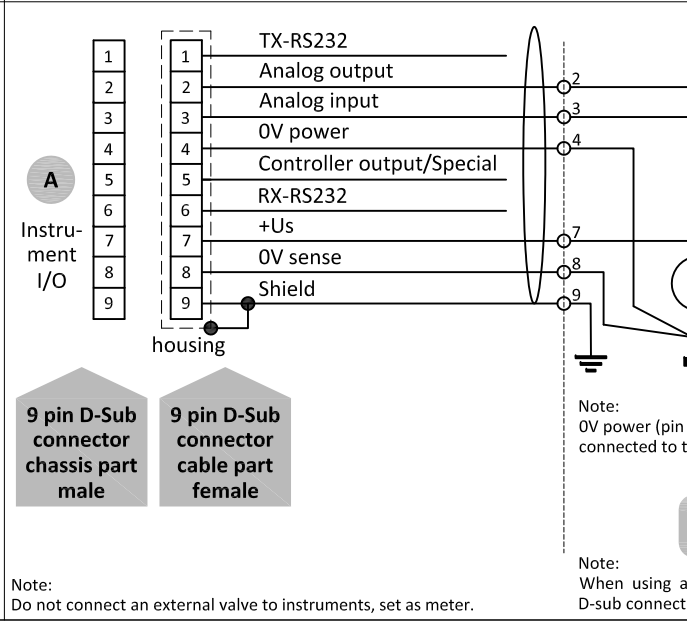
A

Instrument I/O

| 1 |
|---|
| 2 |
| 3 |
| 4 |
| 5 |
| 6 |
| 7 |
| 8 |
| 9 |

| 1 |
|---|
| 2 |
| 3 |
| 4 |
| 5 |
| 6 |
| 7 |
| 8 |
| 9 |

housing

TX-RS232
Analog output
Analog input
0V power
Controller output/Special
RX-RS232
+Us
0V sense
Shield

2
3
4
7
8
9

9 pin D-Sub connector chassis part male

9 pin D-Sub connector cable part female

Note:
0V power (pin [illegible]
connected to t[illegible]

Note:
When using a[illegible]
D-sub connect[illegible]

Note:
Do not connect an external valve to instruments, set as meter.